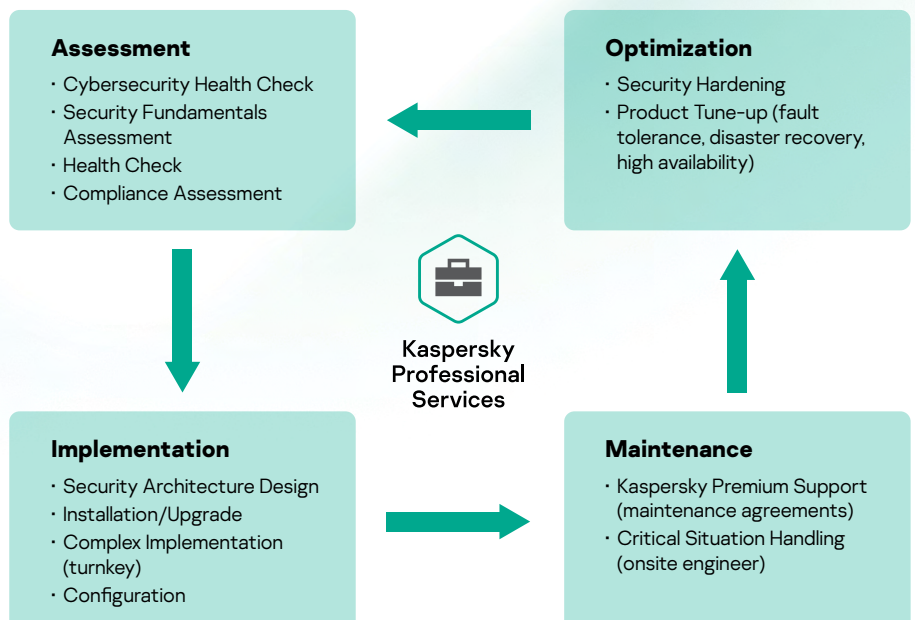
**Assessment**

- Cybersecurity Health Check
- Security Fundamentals Assessment
- Health Check
- Compliance Assessment

**Optimization**

- Security Hardening
- Product Tune-up (fault tolerance, disaster recovery, high availability)

Kaspersky Professional Services

**Implementation**

- Security Architecture Design
- Installation/Upgrade
- Complex Implementation (turnkey)
- Configuration

**Maintenance**

- Kaspersky Premium Support (maintenance agreements)
- Critical Situation Handling (onsite engineer)